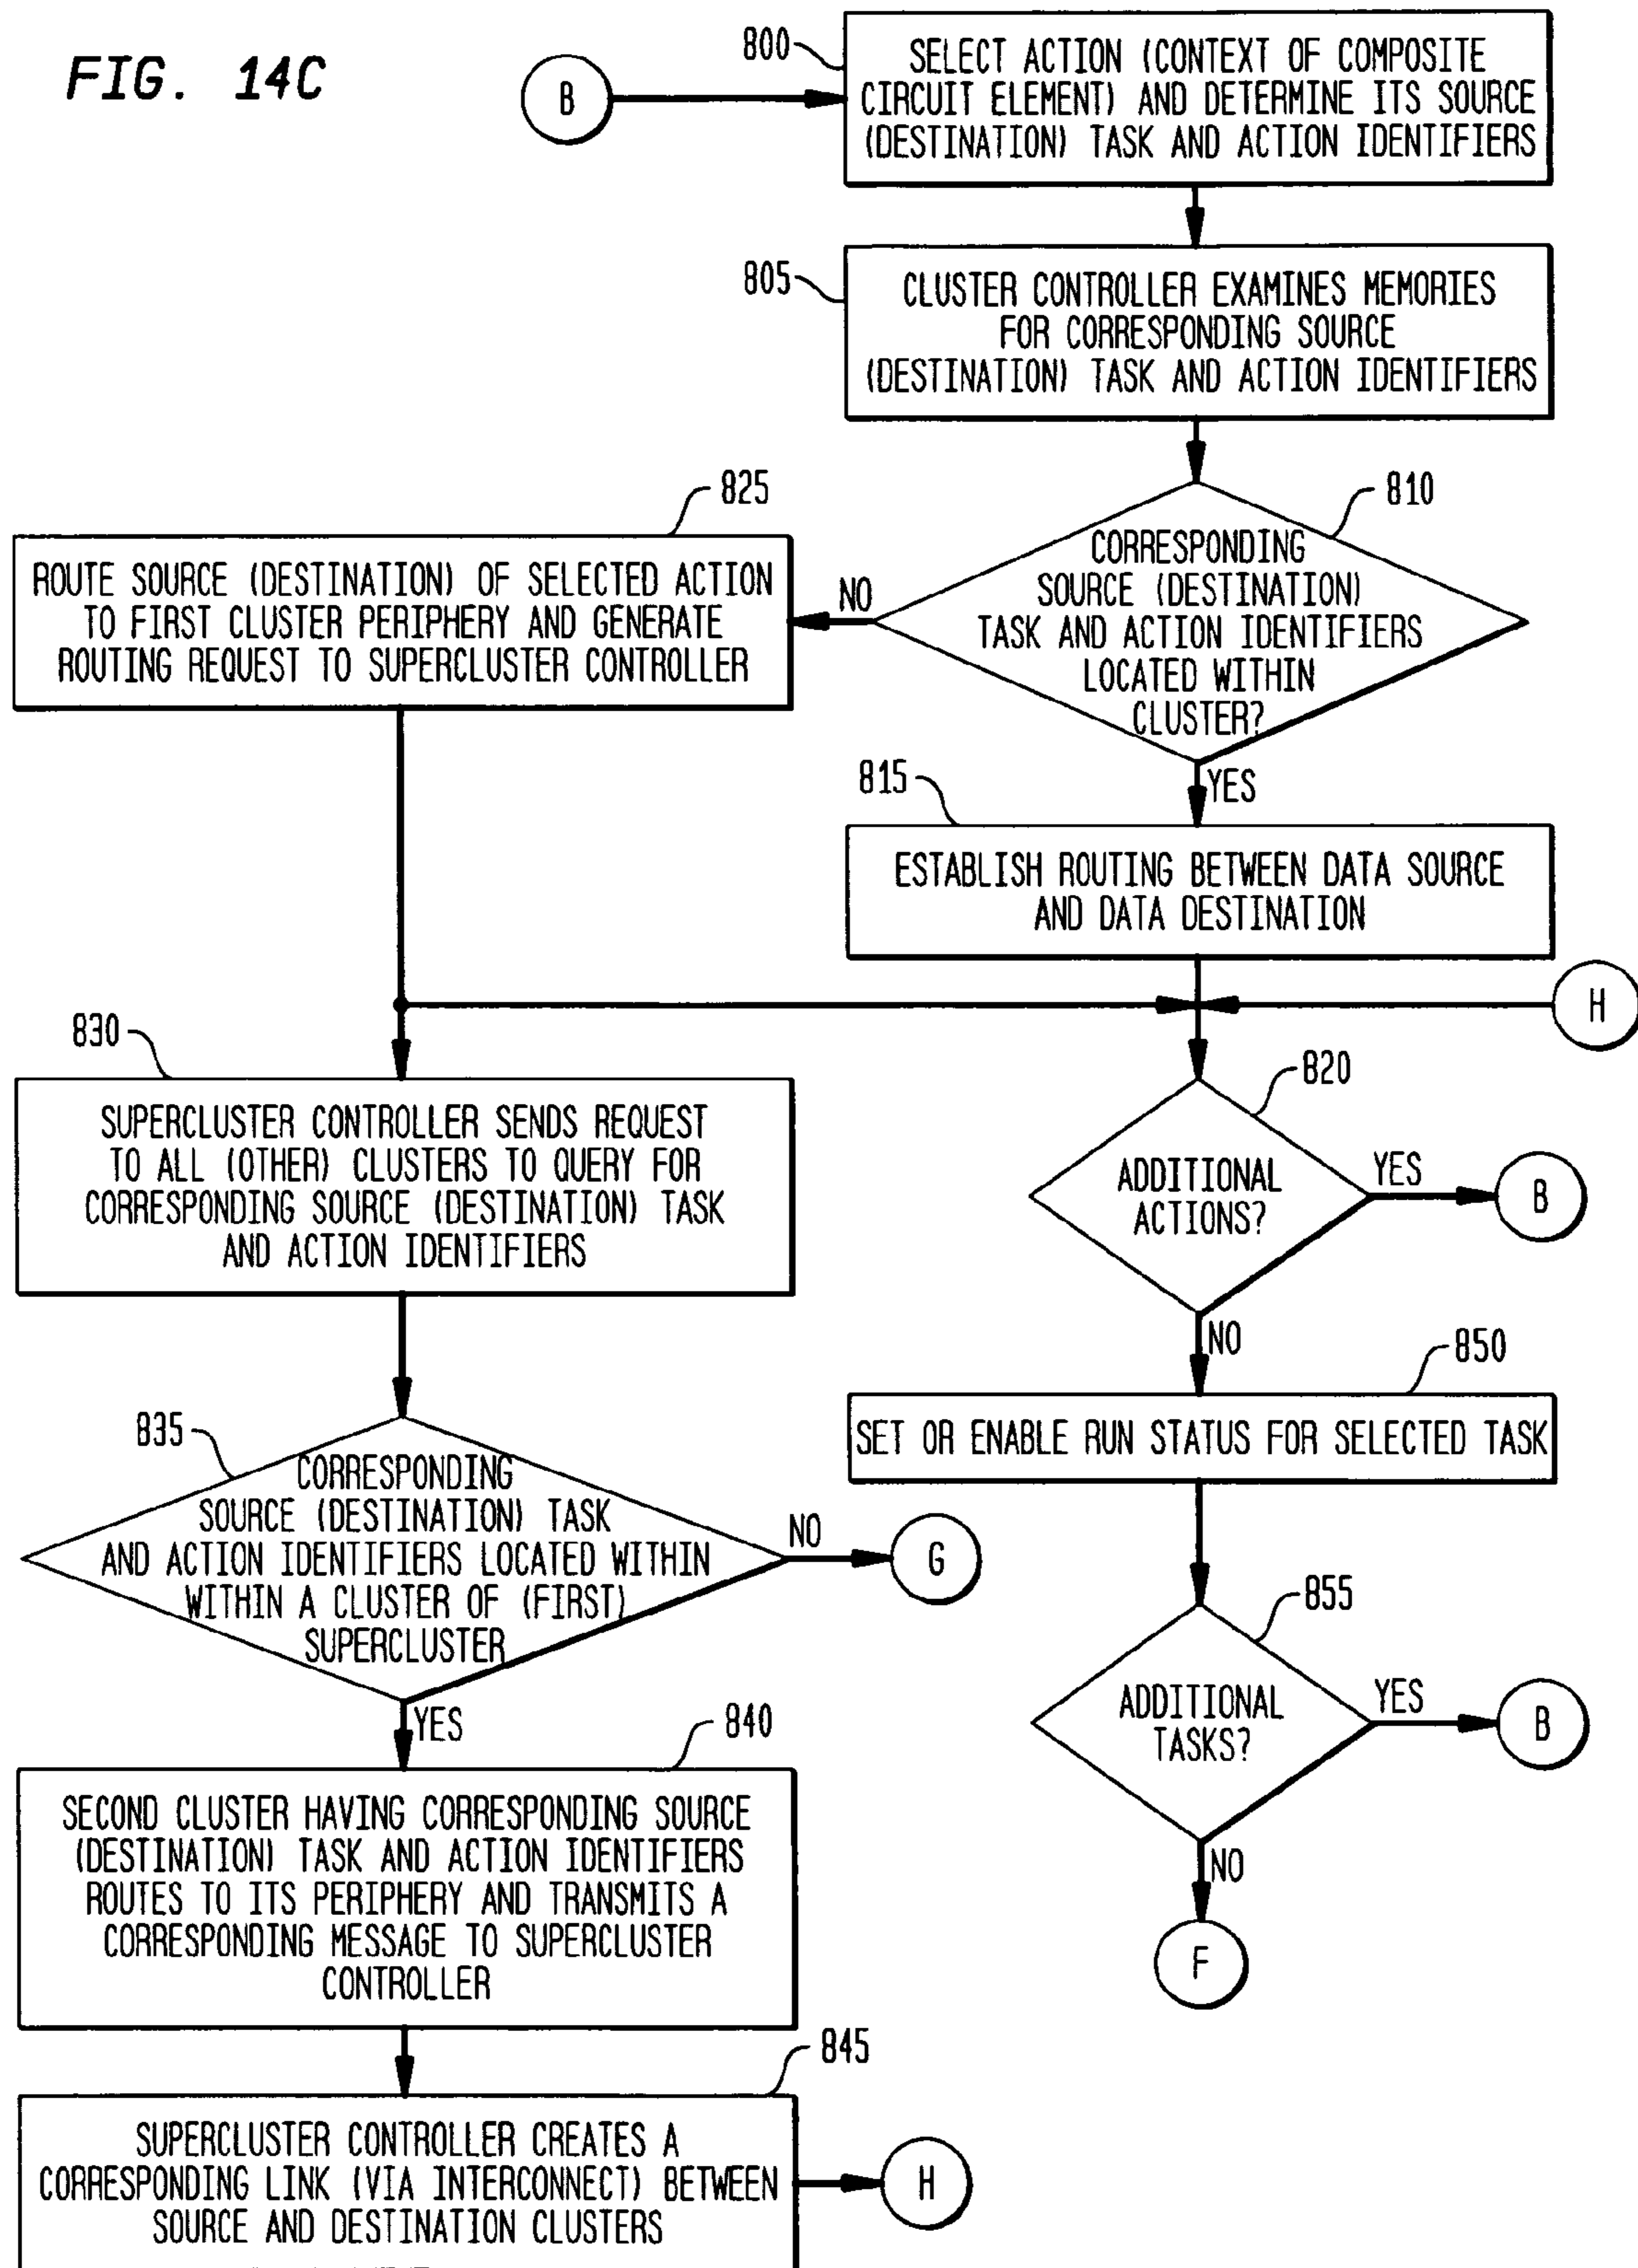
FIG. 14C

B

800

SELECT ACTION (CONTEXT OF COMPOSITE CIRCUIT ELEMENT) AND DETERMINE ITS SOURCE (DESTINATION) TASK AND ACTION IDENTIFIERS

805

CLUSTER CONTROLLER EXAMINES MEMORIES FOR CORRESPONDING SOURCE (DESTINATION) TASK AND ACTION IDENTIFIERS

825

ROUTE SOURCE (DESTINATION) OF SELECTED ACTION TO FIRST CLUSTER PERIPHERY AND GENERATE ROUTING REQUEST TO SUPERCLUSTER CONTROLLER

NO

810

CORRESPONDING SOURCE (DESTINATION) TASK AND ACTION IDENTIFIERS LOCATED WITHIN CLUSTER?

YES

815

ESTABLISH ROUTING BETWEEN DATA SOURCE AND DATA DESTINATION

H

830

SUPERCLUSTER CONTROLLER SENDS REQUEST TO ALL (OTHER) CLUSTERS TO QUERY FOR CORRESPONDING SOURCE (DESTINATION) TASK AND ACTION IDENTIFIERS

820

ADDITIONAL ACTIONS?

YES

B

NO

850

SET OR ENABLE RUN STATUS FOR SELECTED TASK

835

CORRESPONDING SOURCE (DESTINATION) TASK AND ACTION IDENTIFIERS LOCATED WITHIN WITHIN A CLUSTER OF (FIRST) SUPERCLUSTER

NO

G

855

ADDITIONAL TASKS?

YES

B

YES

840

SECOND CLUSTER HAVING CORRESPONDING SOURCE (DESTINATION) TASK AND ACTION IDENTIFIERS ROUTES TO ITS PERIPHERY AND TRANSMITS A CORRESPONDING MESSAGE TO SUPERCLUSTER CONTROLLER

NO

F

845

SUPERCLUSTER CONTROLLER CREATES A CORRESPONDING LINK (VIA INTERCONNECT) BETWEEN SOURCE AND DESTINATION CLUSTERS

H